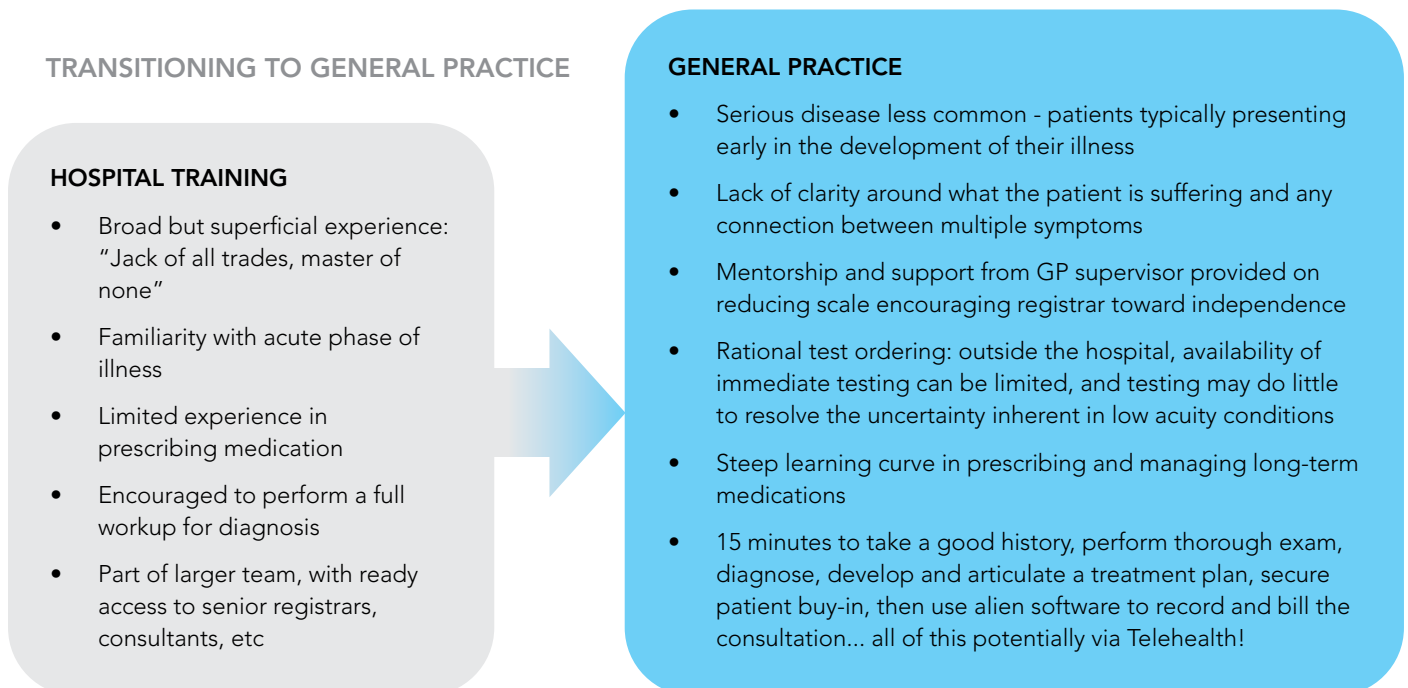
TRANSITIONING TO GENERAL PRACTICE

HOSPITAL TRAINING

- Broad but superficial experience: "Jack of all trades, master of none"
- Familiarity with acute phase of illness
- Limited experience in prescribing medication
- Encouraged to perform a full workup for diagnosis
- Part of larger team, with ready access to senior registrars, consultants, etc

GENERAL PRACTICE

- Serious disease less common - patients typically presenting early in the development of their illness
- Lack of clarity around what the patient is suffering and any connection between multiple symptoms
- Mentorship and support from GP supervisor provided on reducing scale encouraging registrar toward independence
- Rational test ordering: outside the hospital, availability of immediate testing can be limited, and testing may do little to resolve the uncertainty inherent in low acuity conditions
- Steep learning curve in prescribing and managing long-term medications
- 15 minutes to take a good history, perform thorough exam, diagnose, develop and articulate a treatment plan, secure patient buy-in, then use alien software to record and bill the consultation... all of this potentially via Telehealth!